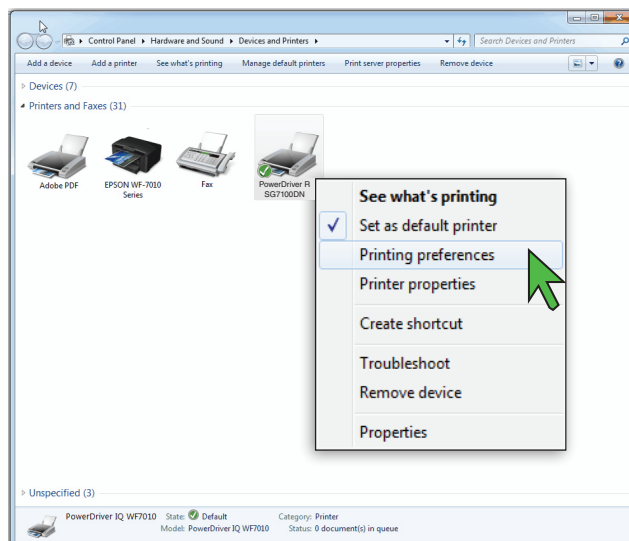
▸ Control Panel ▸ Hardware and Sound ▸ Devices and Printers ▸

Search Devices and Printers

Add a device   Add a printer   See what's printing   Manage default printers   Print server properties   Remove device

Devices (7)

Printers and Faxes (31)

Adobe PDF

EPSON WF-7010 Series

Fax

PowerDriver R SG7100DN

See what's printing

✓ Set as default printer

Printing preferences

Printer properties

Create shortcut

Troubleshoot

Remove device

Properties

Unspecified (3)

PowerDriver IQ WF7010   State: Default   Category: Printer
Model: PowerDriver IQ WF7010   Status: 0 document(s) in queue